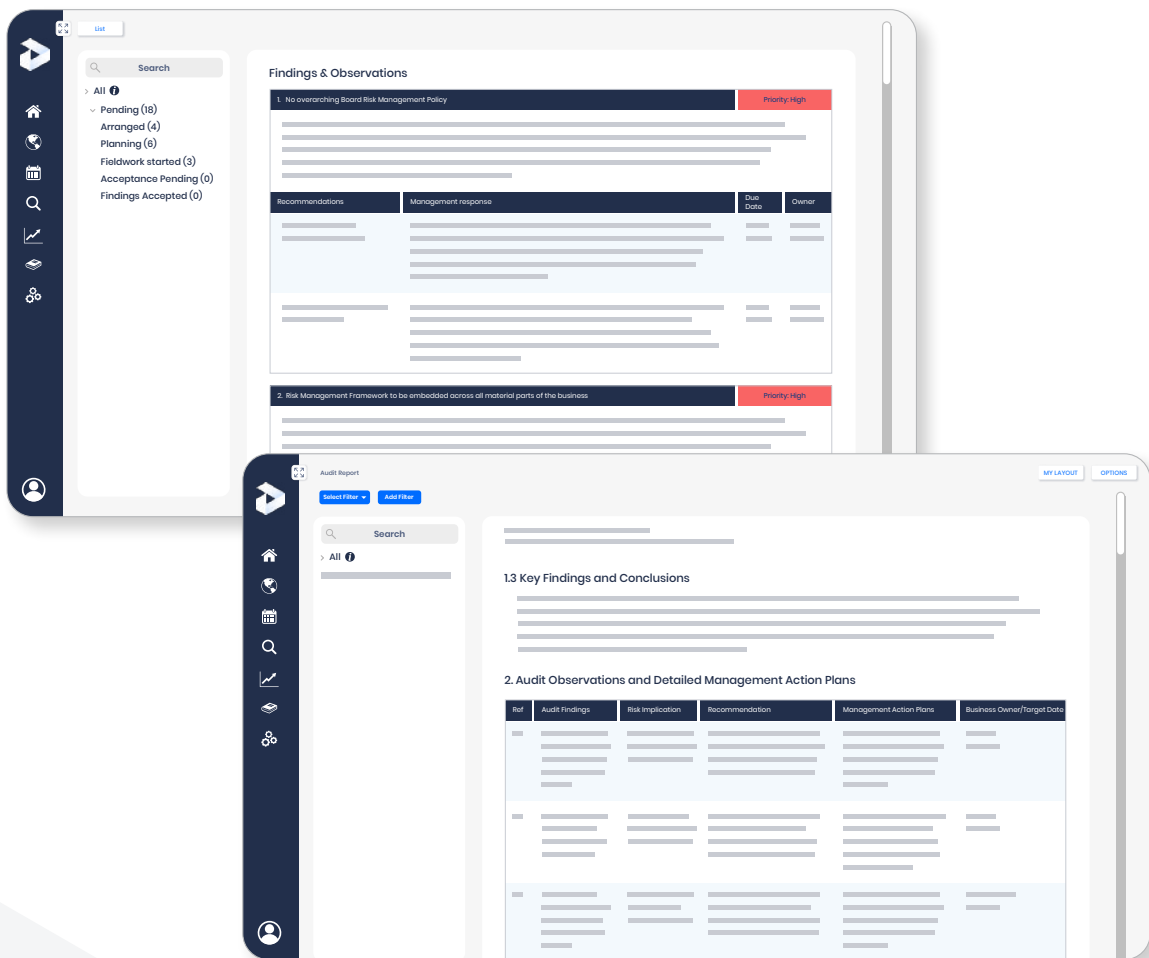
List

Search

All
Pending (18)
Arranged (4)
Planning (6)
Fieldwork started (3)
Acceptance Pending (0)
Findings Accepted (0)

Findings & Observations

1. No overarching Board Risk Management Policy

Priority: High

| Recommendations | Management response | Due Date | Owner |
|---|---|---|---|

2. Risk Management Framework to be embedded across all material parts of the business

Priority: High

Audit Report

MY LAYOUT

OPTIONS

Select Filter

Add Filter

Search

All

1.3 Key Findings and Conclusions

2. Audit Observations and Detailed Management Action Plans

| Ref | Audit Findings | Risk Implication | Recommendation | Management Action Plans | Business Owner/Target Date |
|---|---|---|---|---|---|